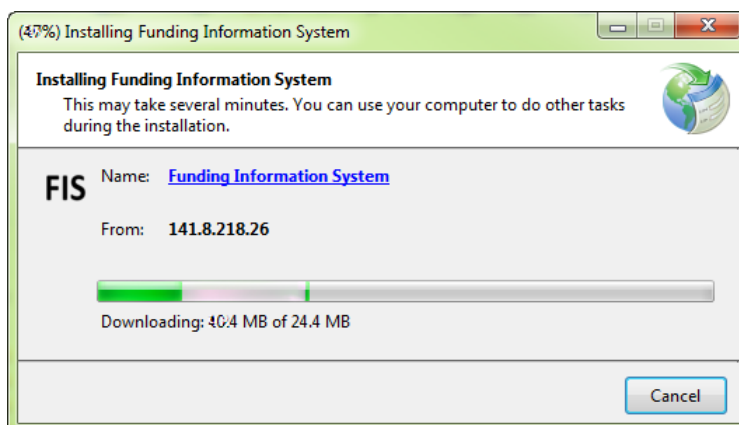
(47%) Installing Funding Information System

Installing Funding Information System
This may take several minutes. You can use your computer to do other tasks during the installation.

FIS Name: Funding Information System

From: 141.8.218.26

Downloading: 10.4 MB of 24.4 MB

Cancel